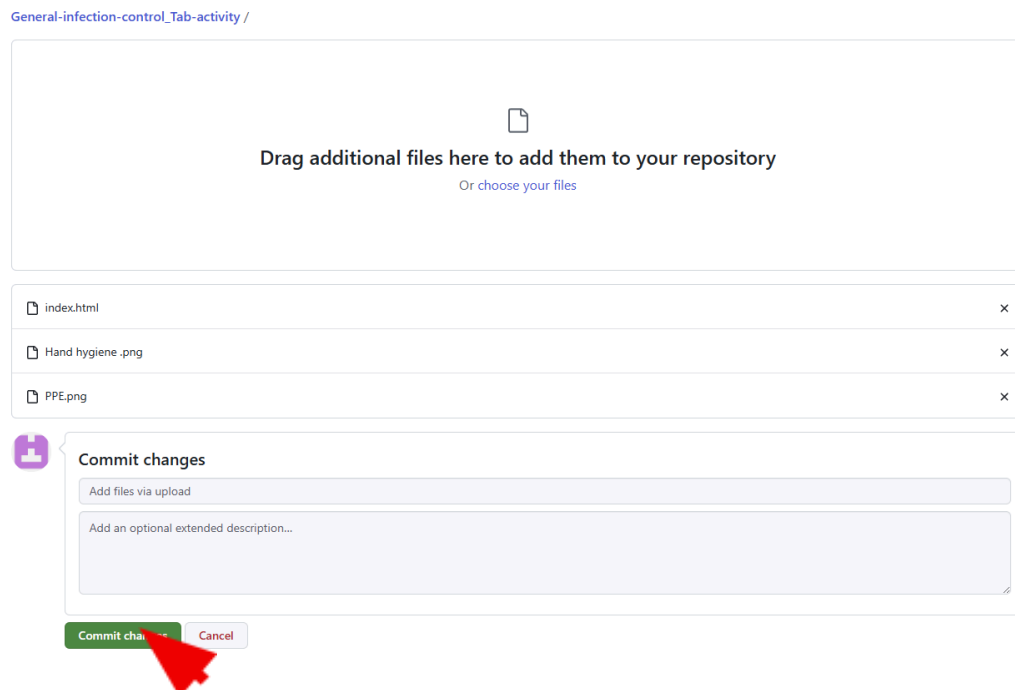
General-infection-control_Tab-activity /

Drag additional files here to add them to your repository

Or choose your files

index.html ×

Hand hygiene .png ×

PPE.png ×

Commit changes

Add files via upload

Add an optional extended description...

Commit cha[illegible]

Cancel